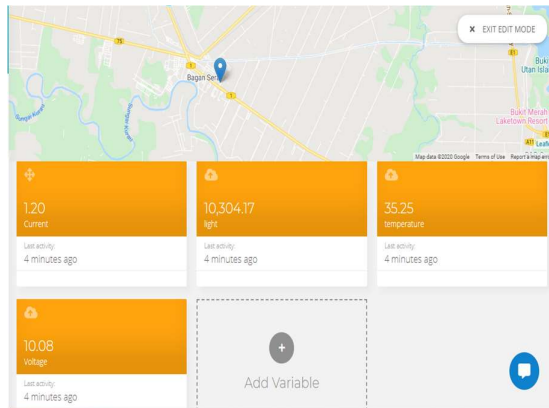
75
1
Bagan Serai
1
Sungai Kurau
Bukit
Utan Islam
E1
Bukit Merah
Laketown Resort
A11
Map data ©2020 Google Terms of Use Report a map error
× EXIT EDIT MODE

1.20
Current
Last activity:
4 minutes ago

10,304.17
light
Last activity:
4 minutes ago

35.25
temperature
Last activity:
4 minutes ago

10.08
Voltage
Last activity:
4 minutes ago

+
Add Variable